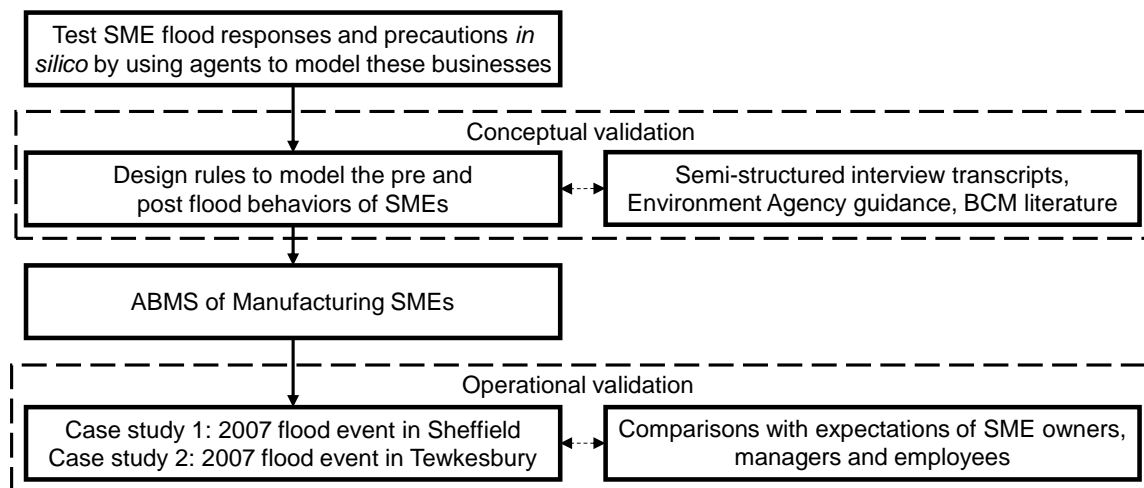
Test SME flood responses and precautions *in silico* by using agents to model these businesses

Conceptual validation

Design rules to model the pre and post flood behaviors of SMEs

Semi-structured interview transcripts, Environment Agency guidance, BCM literature

ABMS of Manufacturing SMEs

Operational validation

Case study 1: 2007 flood event in Sheffield
Case study 2: 2007 flood event in Tewkesbury

Comparisons with expectations of SME owners, managers and employees